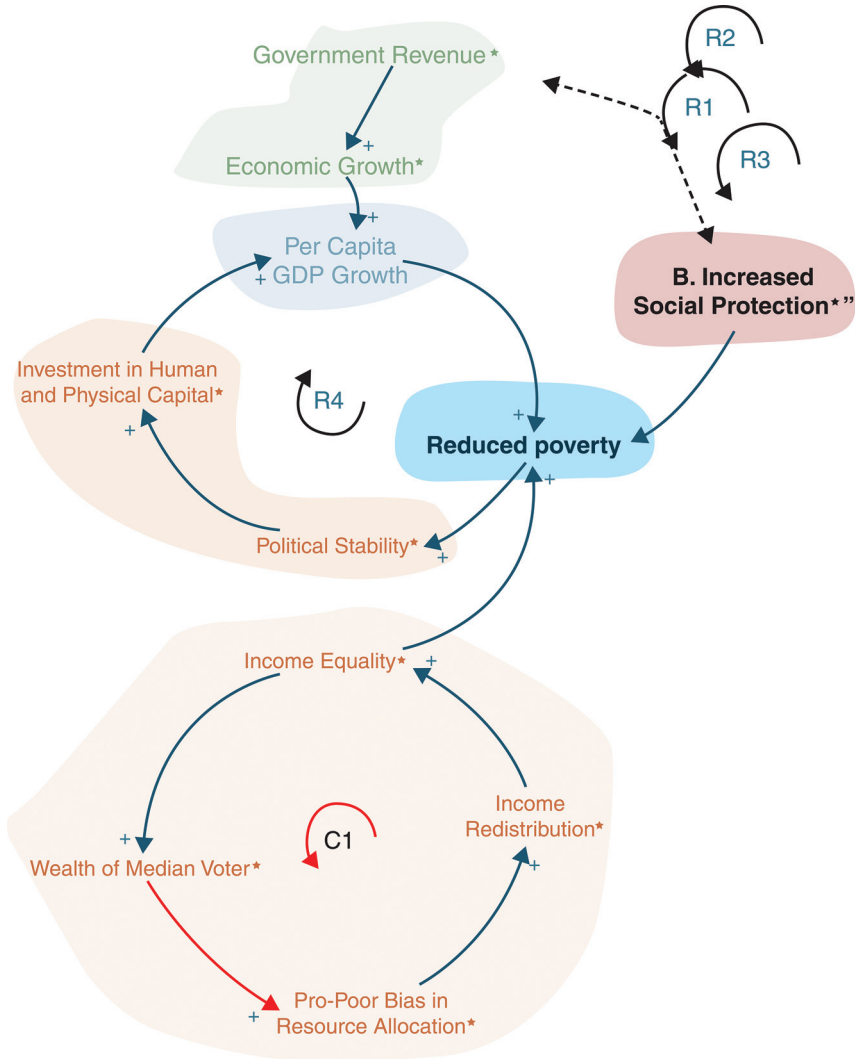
Government Revenue*

R2

R1

R3

+

Economic Growth*

+

Per Capita GDP Growth

+

B. Increased Social Protection*"

Investment in Human and Physical Capital*

R4

+

+

Reduced poverty

+

Political Stability*

+

Income Equality*

+

Income Redistribution*

C1

+

Wealth of Median Voter*

+

+

Pro-Poor Bias in Resource Allocation*